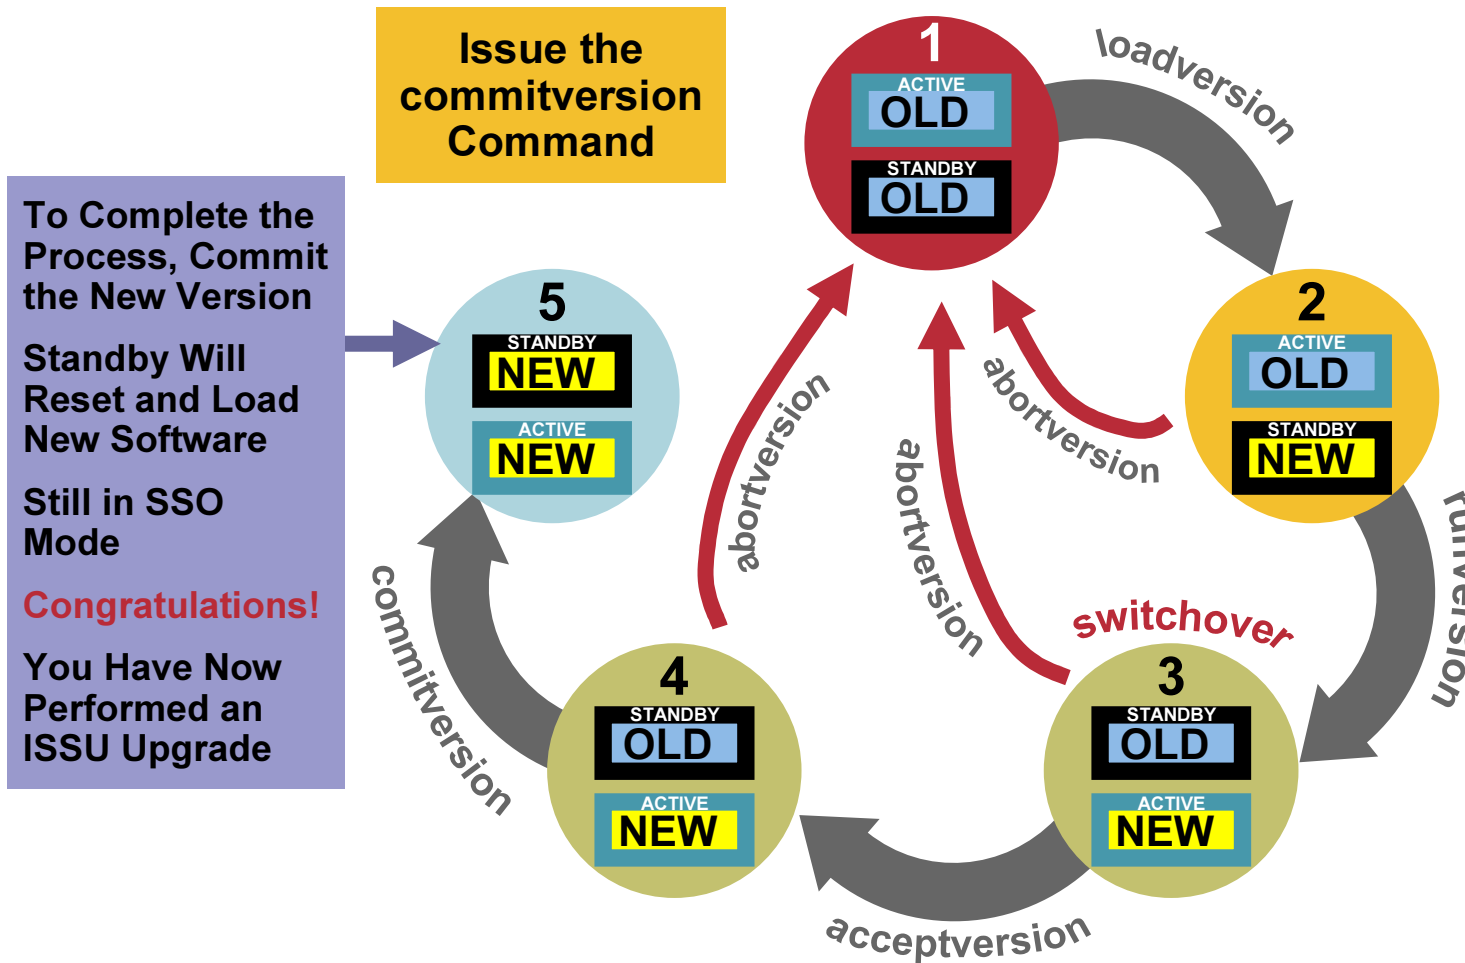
Issue the commitversion Command

To Complete the Process, Commit the New Version

Standby Will Reset and Load New Software

Still in SSO Mode

Congratulations!

You Have Now Performed an ISSU Upgrade

1
ACTIVE
OLD
STANDBY
OLD

loadversion

2
ACTIVE
OLD
STANDBY
NEW

runversion

switchover

3
STANDBY
OLD
ACTIVE
NEW

acceptversion

4
STANDBY
OLD
ACTIVE
NEW

commitversion

5
STANDBY
NEW
ACTIVE
NEW

abortversion

abortversion

abortversion